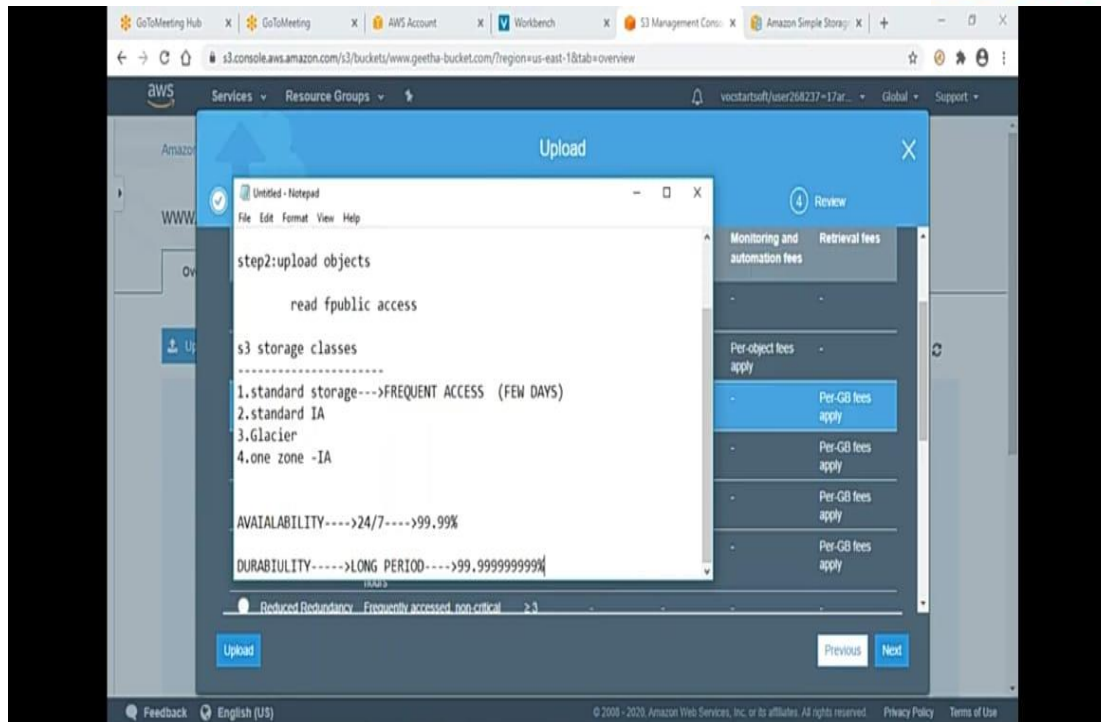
GoToMeeting Hub | GoToMeeting | AWS Account | Workbench | S3 Management Conso | Amazon Simple Storag | +

s3.console.aws.amazon.com/s3/buckets/www.geetha-bucket.com/?region=us-east-1&tab=overview

aws Services Resource Groups vocstartsoft/user268237=17ar... Global Support

Amazo

www.

Ov

Up

Upload

4 Review

Untitled - Notepad
File Edit Format View Help

step2:upload objects

read fpublic access

s3 storage classes
----------------------
1.standard storage--->FREQUENT ACCESS (FEW DAYS)
2.standard IA
3.Glacier
4.one zone -IA

AVAIALABILITY---->24/7---->99.99%

DURABIULITY----->LONG PERIOD---->99.999999999%

| Monitoring and automation fees | Retrieval fees |
|---|---|
| - | - |
| Per-object fees apply | - |
| - | Per-GB fees apply |
| - | Per-GB fees apply |
| - | Per-GB fees apply |
| - | Per-GB fees apply |

hours

Reduced Redundancy Frequently accessed, non-critical ≥3 - - - -

Upload

Previous Next

Feedback English (US) © 2008 - 2020, Amazon Web Services, Inc. or its affiliates. All rights reserved. Privacy Policy Terms of Use